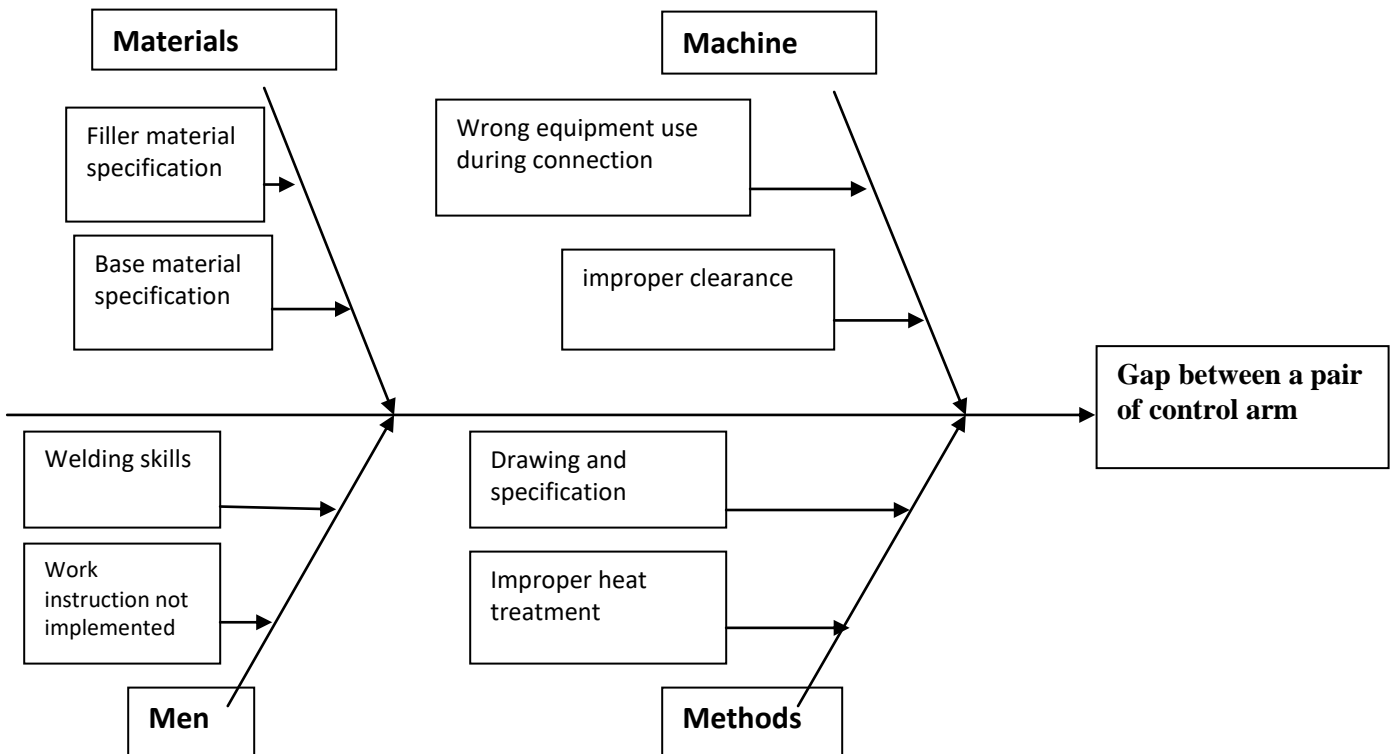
Materials

Filler material specification

Base material specification

Machine

Wrong equipment use during connection

improper clearance

Gap between a pair of control arm

Welding skills

Work instruction not implemented

Men

Drawing and specification

Improper heat treatment

Methods